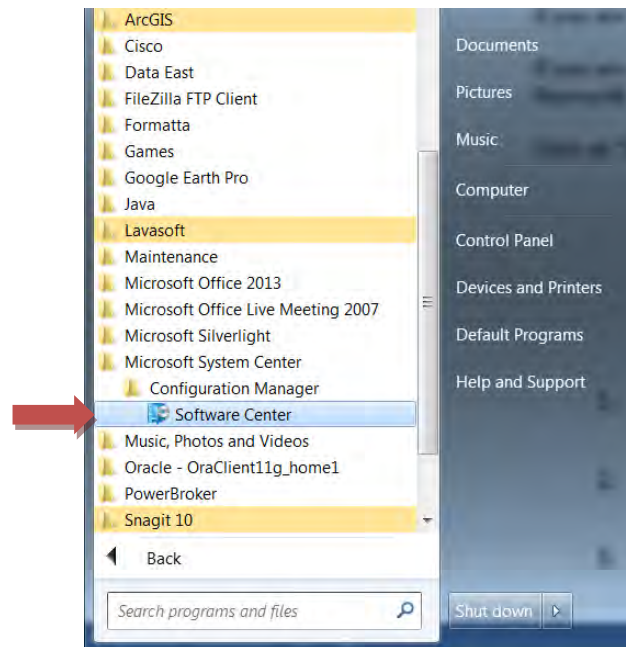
ArcGIS
Cisco
Data East
FileZilla FTP Client
Formatta
Games
Google Earth Pro
Java
Lavasoft
Maintenance
Microsoft Office 2013
Microsoft Office Live Meeting 2007
Microsoft Silverlight
Microsoft System Center
Configuration Manager
Software Center
Music, Photos and Videos
Oracle - OraClient11g_home1
PowerBroker
Snagit 10
Back
Search programs and files

Documents
Pictures
Music
Computer
Control Panel
Devices and Printers
Default Programs
Help and Support
Shut down